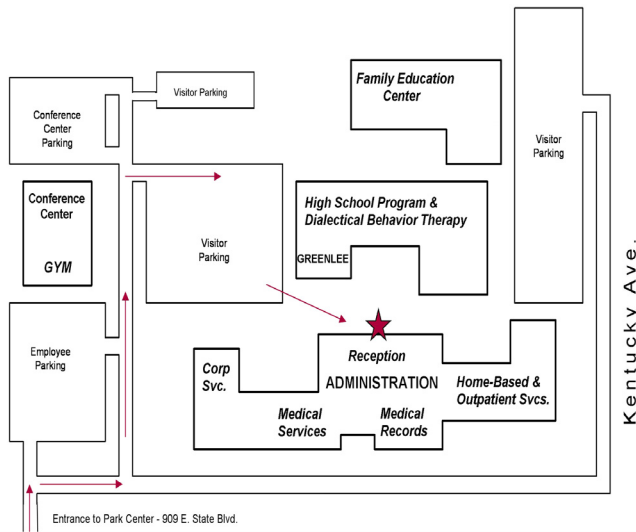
Visitor Parking

Family Education Center

Conference Center Parking

Visitor Parking

Conference Center

GYM

Visitor Parking

High School Program & Dialectical Behavior Therapy

GREENLEE

Kentucky Ave.

Employee Parking

Reception

Corp Svc.

ADMINISTRATION

Home-Based & Outpatient Svcs.

Medical Services

Medical Records

Entrance to Park Center - 909 E. State Blvd.